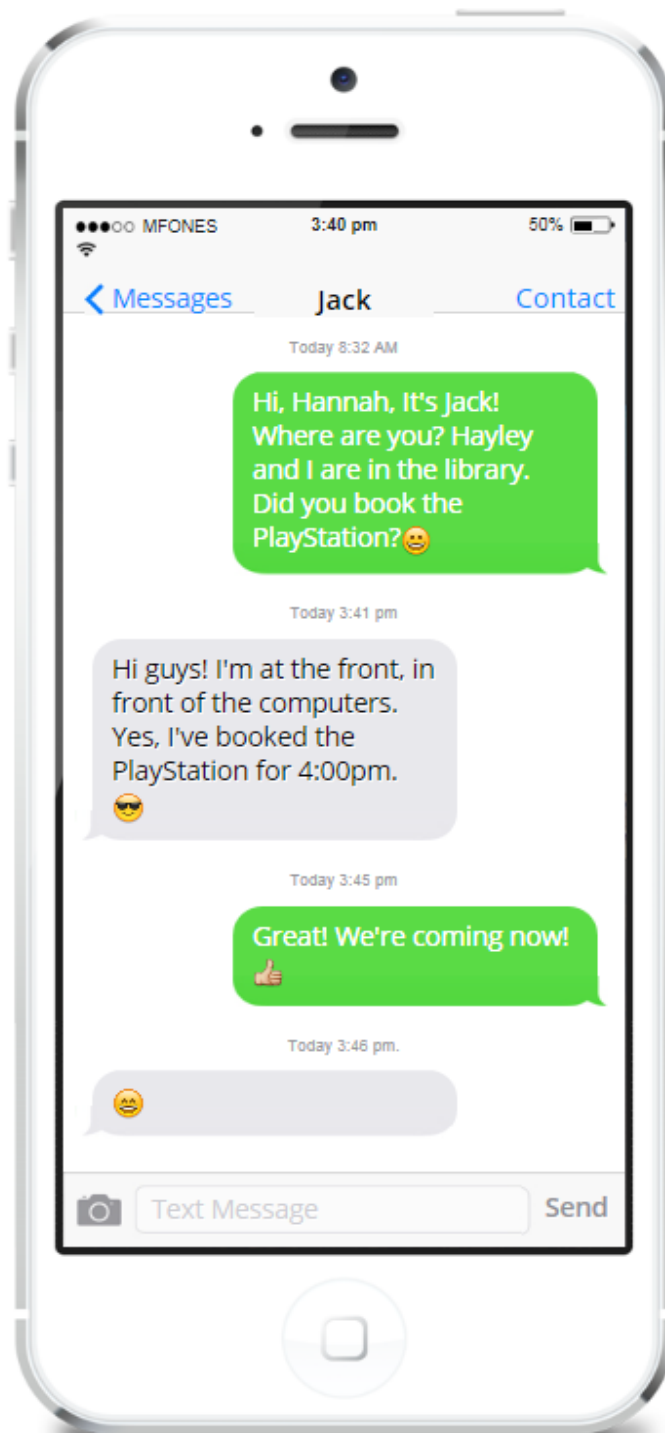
●●●○○ MFONES 3:40 pm 50%

< Messages Jack Contact

Today 8:32 AM

Hi, Hannah, It's Jack! Where are you? Hayley and I are in the library. Did you book the PlayStation?😀

Today 3:41 pm

Hi guys! I'm at the front, in front of the computers. Yes, I've booked the PlayStation for 4:00pm. 😎

Today 3:45 pm

Great! We're coming now! 👍

Today 3:46 pm.

😁

Text Message Send